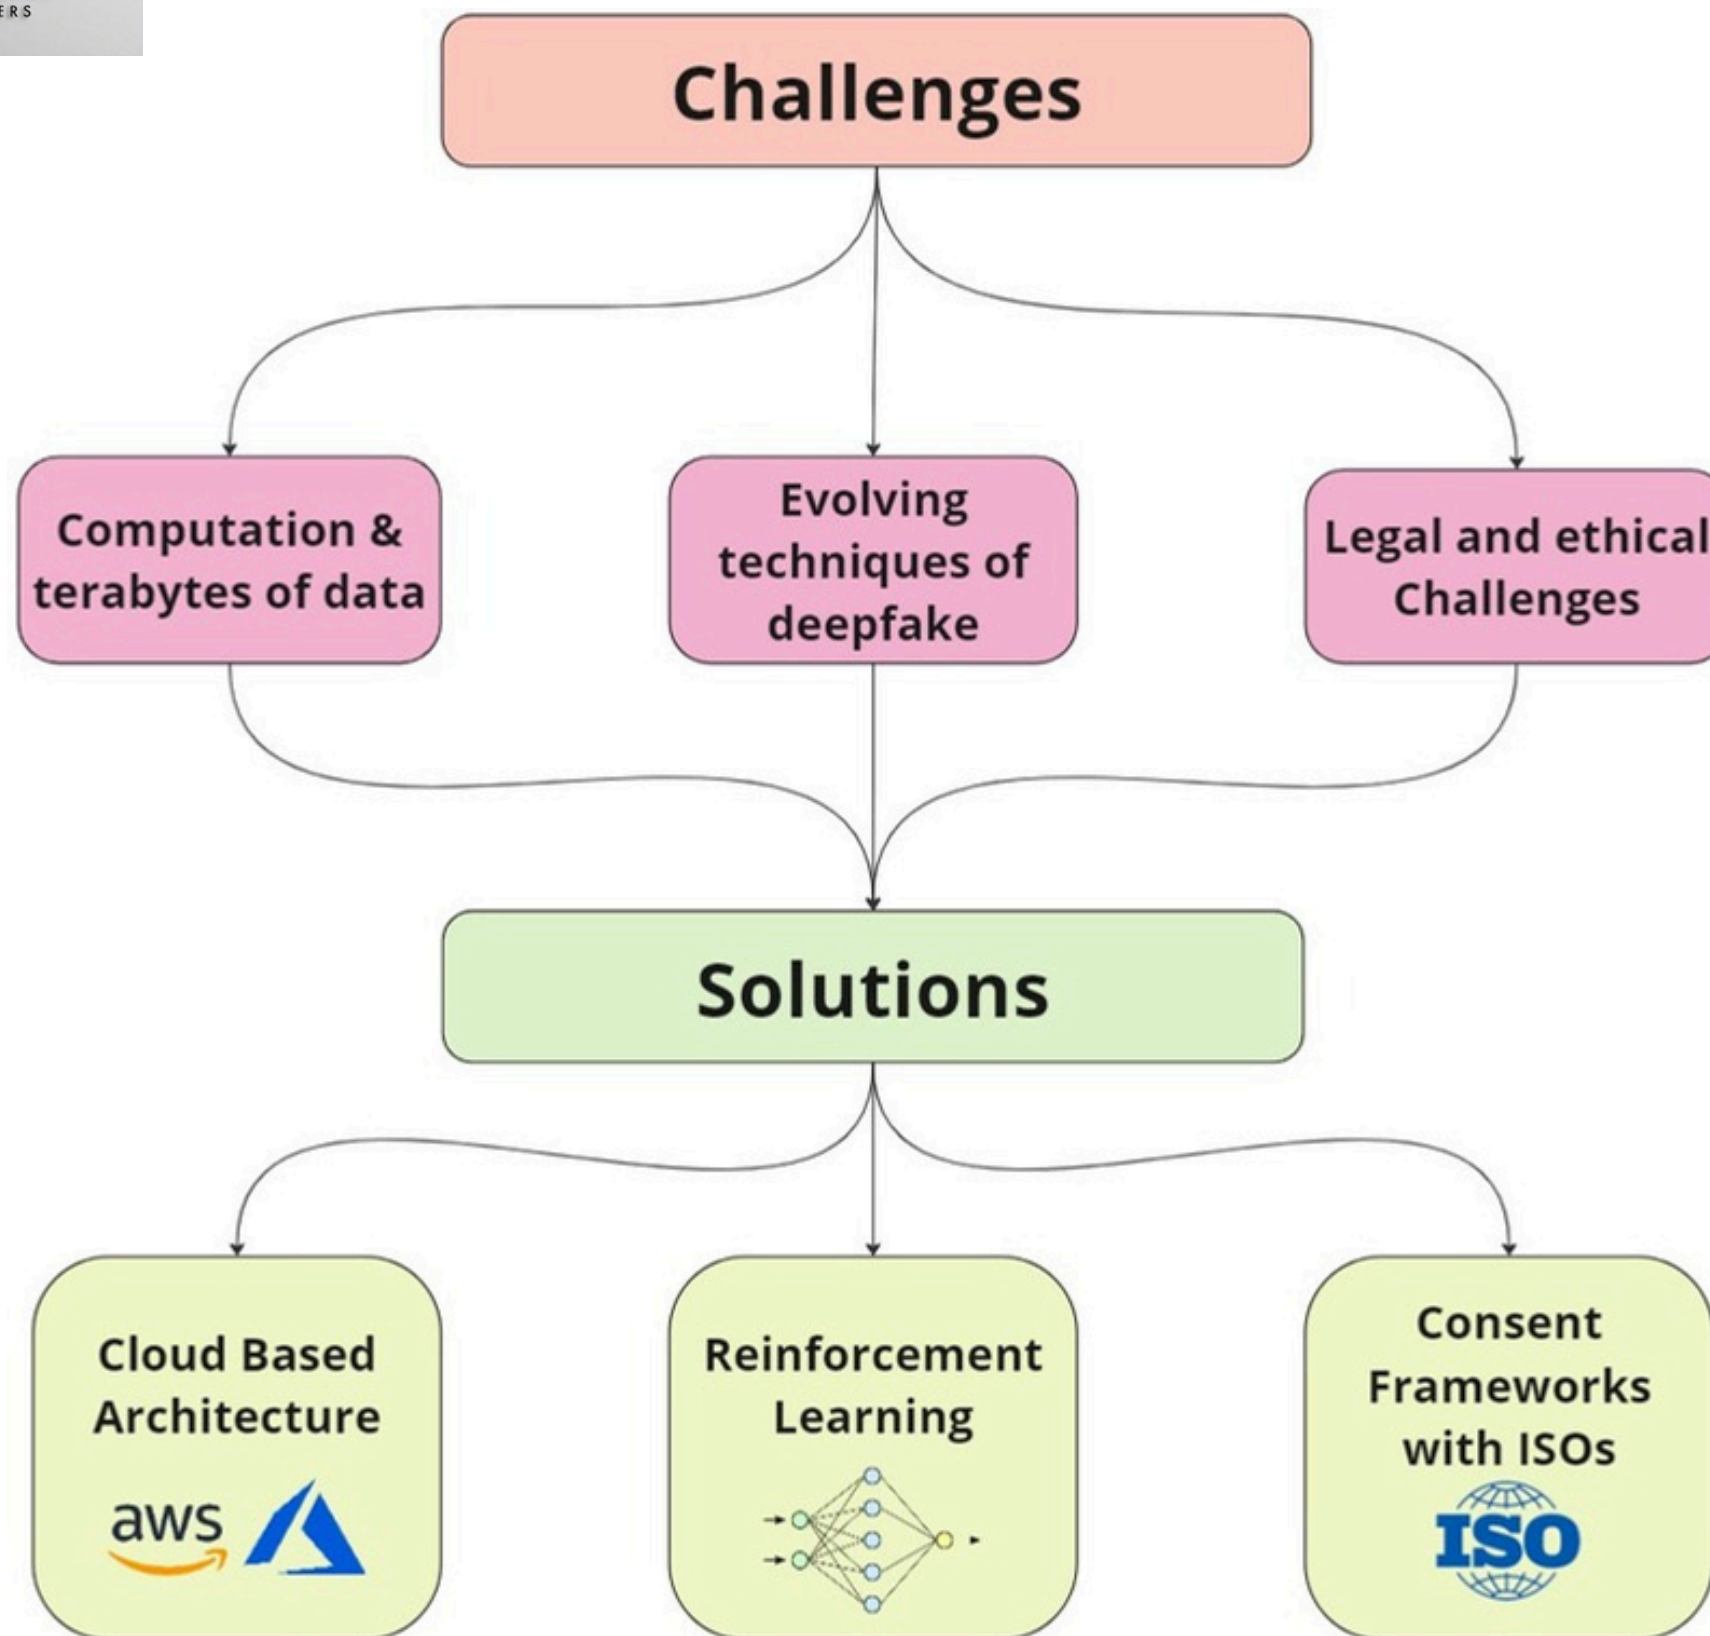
ERS

Challenges

Computation & terabytes of data

Evolving techniques of deepfake

Legal and ethical Challenges

Solutions

Cloud Based Architecture

aws

Reinforcement Learning

Consent Frameworks with ISOs

ISO